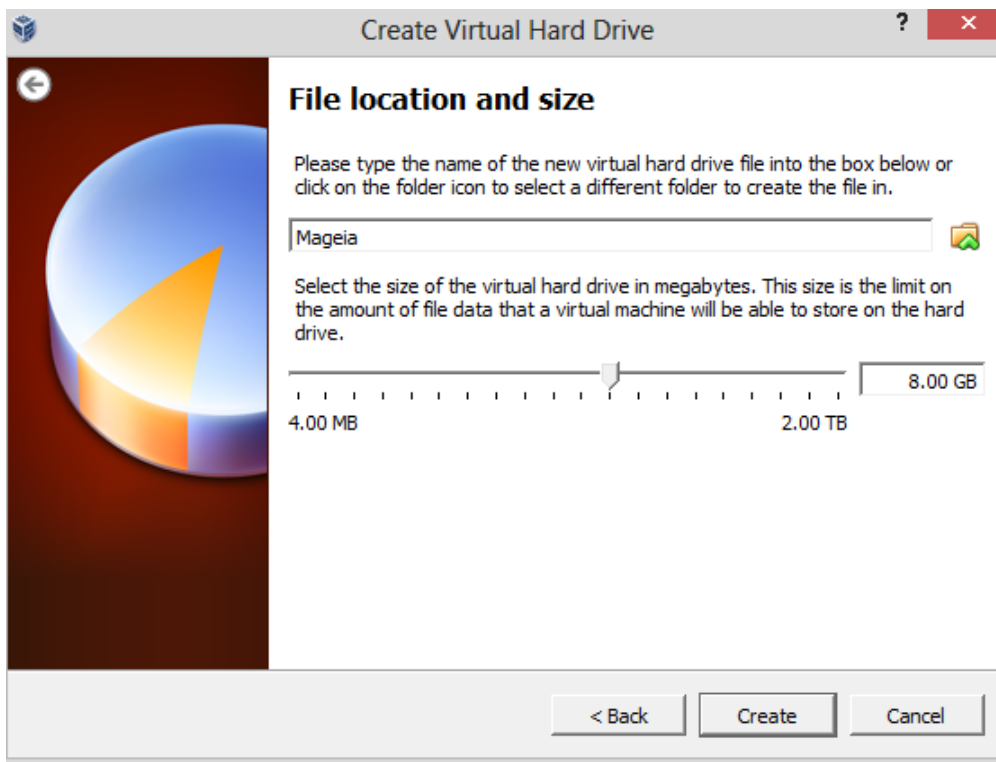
Create Virtual Hard Drive

?

File location and size

Please type the name of the new virtual hard drive file into the box below or click on the folder icon to select a different folder to create the file in.

Mageia

Select the size of the virtual hard drive in megabytes. This size is the limit on the amount of file data that a virtual machine will be able to store on the hard drive.

8.00 GB

4.00 MB

2.00 TB

< Back

Create

Cancel